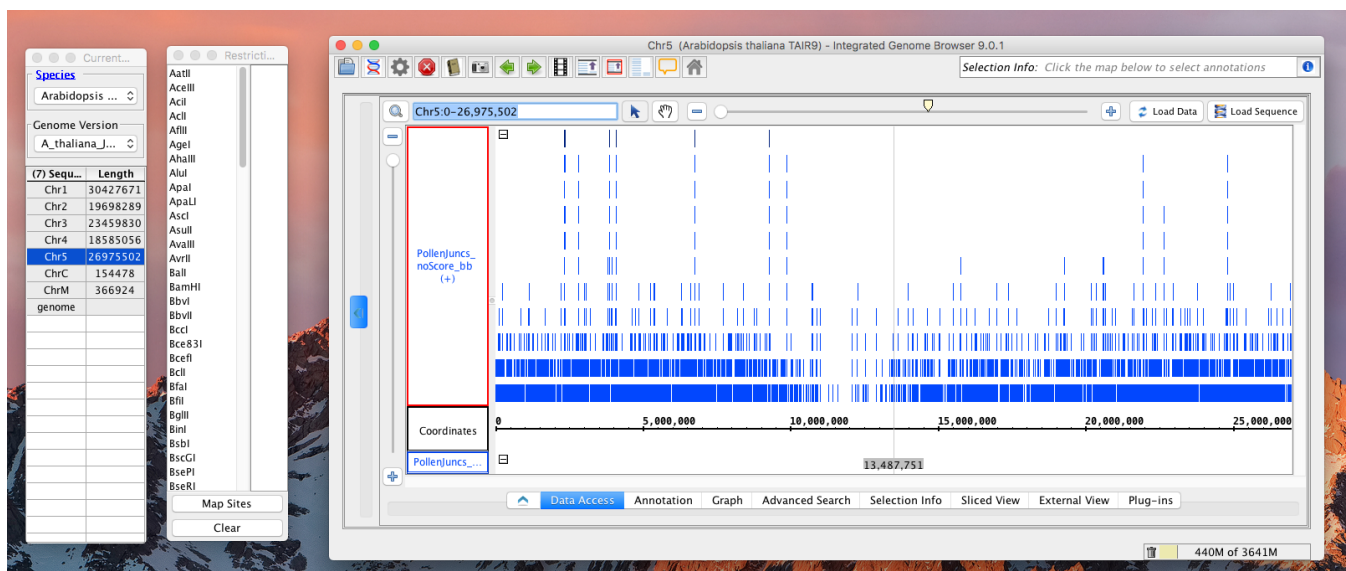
Current...

Species

Arabidopsis ...

Genome Version

A_thaliana_J...

| (7) Sequ... | Length |
|---|---|
| Chr1 | 30427671 |
| Chr2 | 19698289 |
| Chr3 | 23459830 |
| Chr4 | 18585056 |
| Chr5 | 26975502 |
| ChrC | 154478 |
| ChrM | 366924 |
| genome | |

Restricti...

AatII
AceIII
AciI
AclI
AflII
AgeI
AhaIII
AluI
ApaI
ApaLI
AscI
AsuII
AvaIII
AvrII
BalI
BamHI
BbvI
BbvII
BccI
Bce83I
BcefI
BclI
BfaI
BfiI
BglII
BinI
BsbI
BscGI
BsePI
BseRI

Map Sites

Clear

Chr5 (Arabidopsis thaliana TAIR9) - Integrated Genome Browser 9.0.1

Selection Info: Click the map below to select annotations

Chr5:0-26,975,502

Load Data

Load Sequence

PollenJuncs_noScore_bb (+)

Coordinates

PollenJuncs_...

0

5,000,000

10,000,000

15,000,000

20,000,000

25,000,000

13,487,751

Data Access | Annotation | Graph | Advanced Search | Selection Info | Sliced View | External View | Plug-ins

440M of 3641M